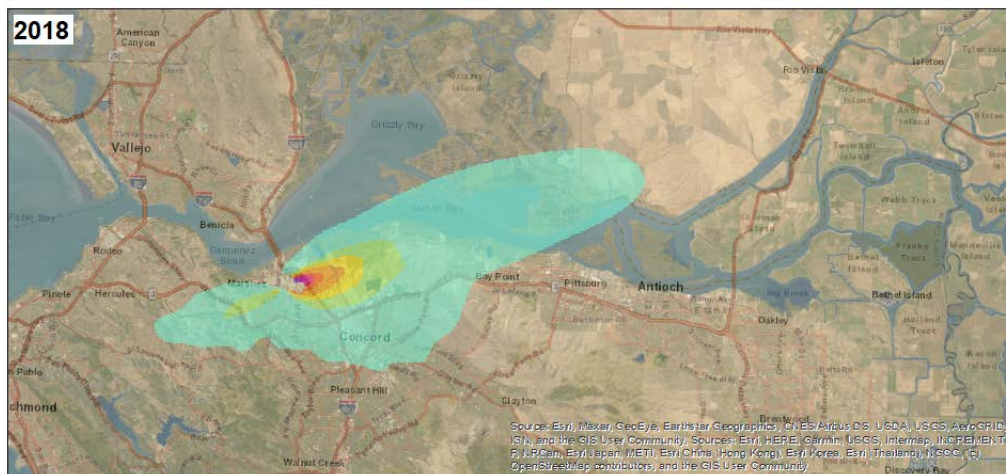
2018

American Canyon

Vallejo

Benicia

Grizzly Bay

Grizzly Island

Honker Bay

Rio Vista

Isleton

Rodeo

Pinole

Hercules

Martinez

Bay Point

Pittsburg

Antioch

Oakley

Bethel Island

Franks Tract

Concord

Pleasant Hill

Clayton

Brentwood

Walnut Creek

Discovery Bay

San Pablo

Richmond

Webb Tract

Source: Esri, Maxar, GeoEye, Earthstar Geographics, CNES/Airbus DS, USDA, USGS, AeroGRID, IGN, and the GIS User Community, Sources: Esri, HERE, Garmin, USGS, Intermap, INCREMENT P, NRCan, Esri Japan, METI, Esri China (Hong Kong), Esri Korea, Esri (Thailand), NGCC, (c) OpenStreetMap contributors, and the GIS User Community